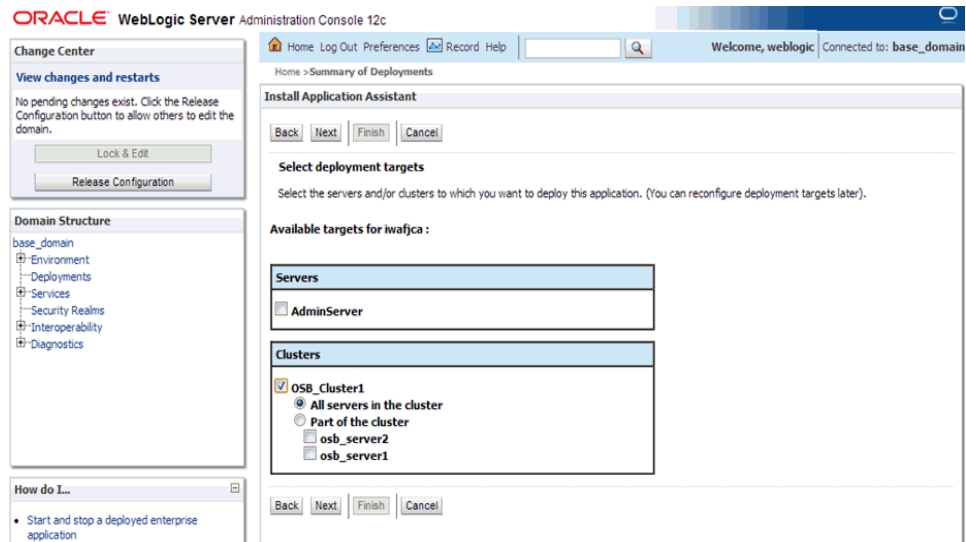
ORACLE WebLogic Server Administration Console 12c

Change Center

View changes and restarts

No pending changes exist. Click the Release Configuration button to allow others to edit the domain.

Lock & Edit

Release Configuration

Domain Structure

base_domain
Environment
Deployments
Services
Security Realms
Interoperability
Diagnostics

How do I...

• Start and stop a deployed enterprise application

Home Log Out Preferences Record Help

Welcome, weblogic Connected to: base_domain

Home >Summary of Deployments

Install Application Assistant

Back Next Finish Cancel

Select deployment targets

Select the servers and/or clusters to which you want to deploy this application. (You can reconfigure deployment targets later).

Available targets for iwafjca :

| Servers |
|---|
| AdminServer |

| Clusters |
|---|
| OSB_Cluster1 |
| All servers in the cluster |
| Part of the cluster |
| osb_server2 |
| osb_server1 |

Back Next Finish Cancel